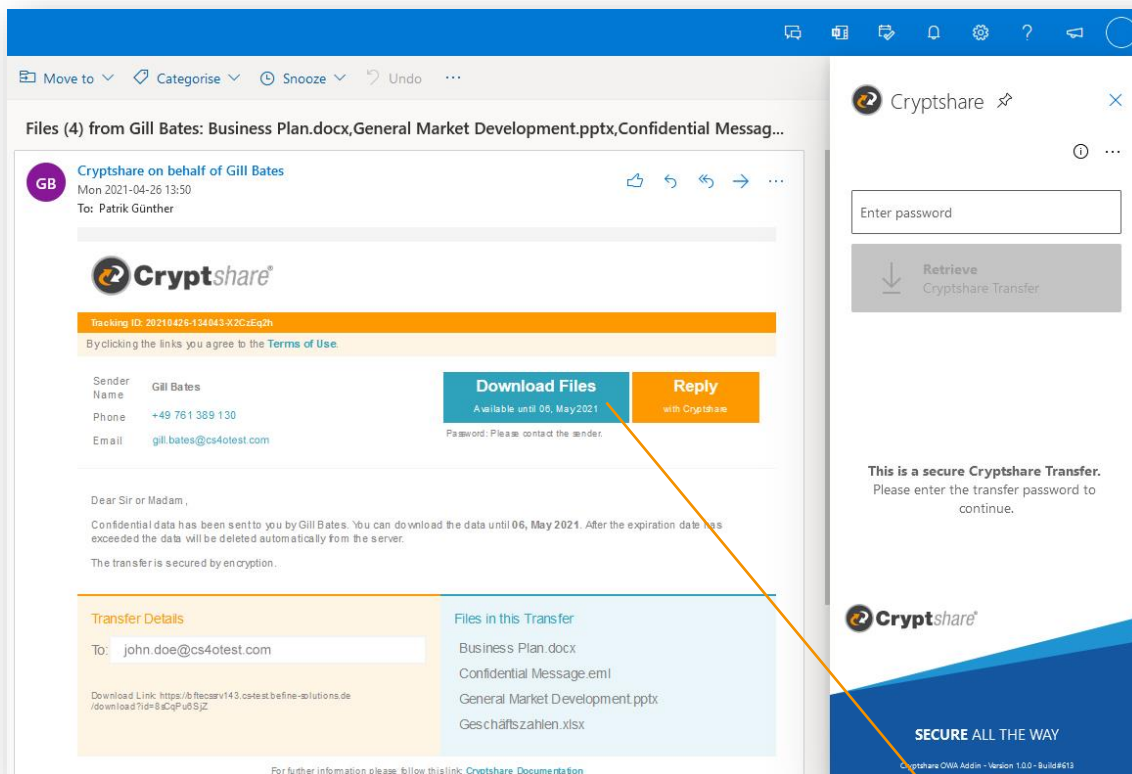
Move to Categorise Snooze Undo ···

Files (4) from Gill Bates: Business Plan.docx,General Market Development.pptx,Confidential Messag...

GB Cryptshare on behalf of Gill Bates
Mon 2021-04-26 13:50
To: Patrik Günther

Cryptshare®

Tracking ID: 20210426-134043-X2CzEq2h

By clicking the links you agree to the Terms of Use.

| Sender Name | Gill Bates |
|---|---|
| Phone | +49 761 389 130 |
| Email | gill.bates@cs4otest.com |

Download Files
Available until 06, May 2021

Reply
with Cryptshare

Password: Please contact the sender.

Dear Sir or Madam,

Confidential data has been sent to you by Gill Bates. You can download the data until 06, May 2021. After the expiration date has exceeded the data will be deleted automatically from the server.

The transfer is secured by encryption.

Transfer Details

To: john.doe@cs4otest.com

Download Link: https://bftecssrv143.cs-test.befine-solutions.de/download?id=8sCqPu6SjZ

Files in this Transfer

Business Plan.docx
Confidential Message.eml
General Market Development.pptx
Geschäftszahlen.xlsx

For further information please follow this link: Cryptshare Documentation

Cryptshare

Enter password

Retrieve
Cryptshare Transfer

This is a secure Cryptshare Transfer.
Please enter the transfer password to continue.

Cryptshare®

SECURE ALL THE WAY

Cryptshare OWA Addin - Version 1.0.0 - Build#613